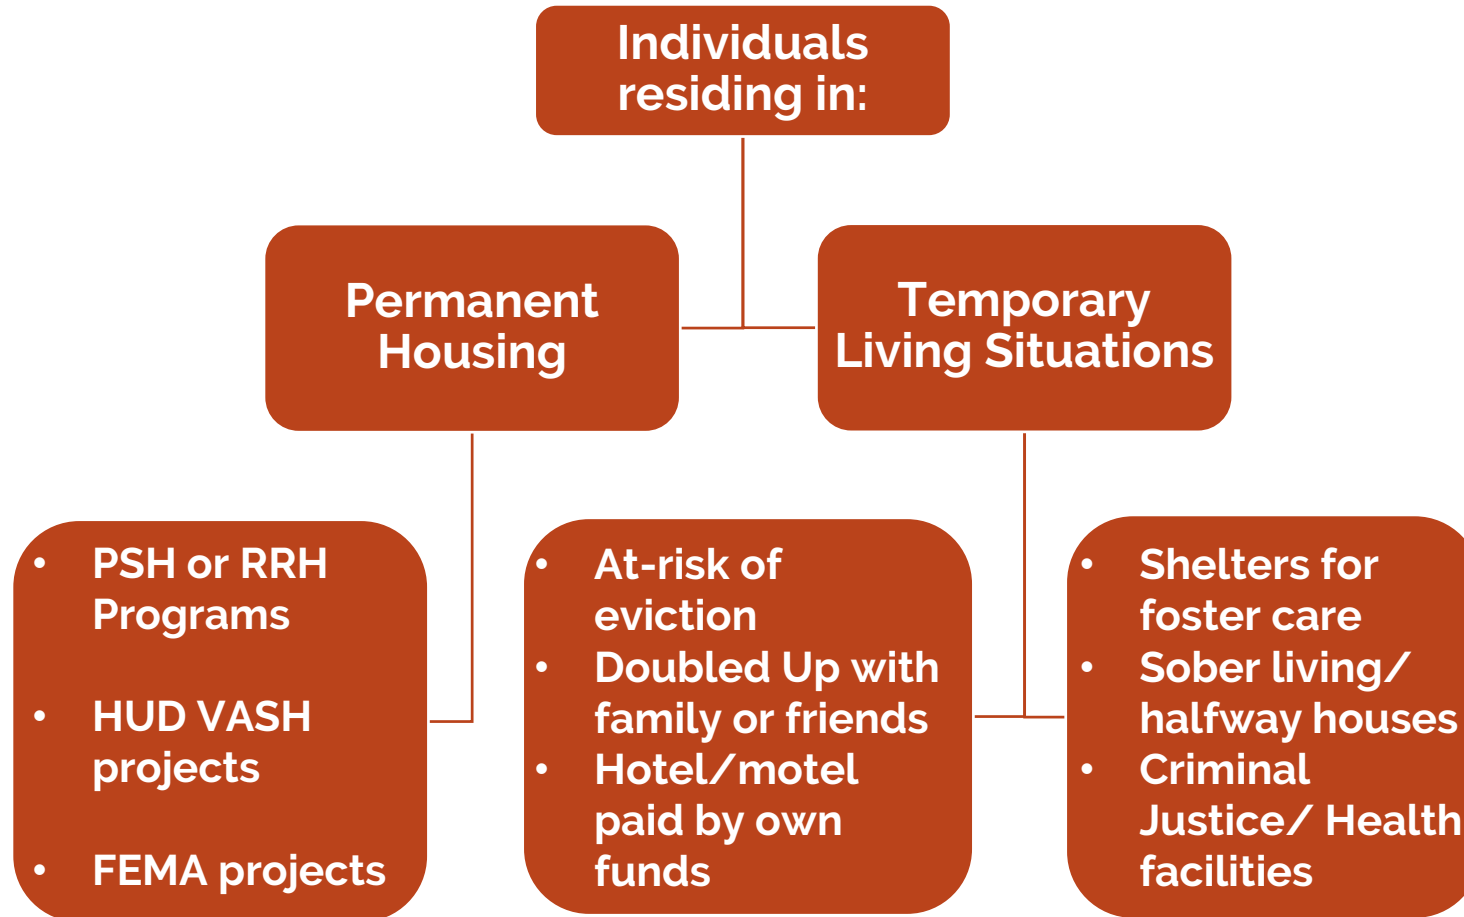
Individuals residing in:

Permanent Housing

Temporary Living Situations

- PSH or RRH Programs
- HUD VASH projects
- FEMA projects

- At-risk of eviction
- Doubled Up with family or friends
- Hotel/motel paid by own funds

- Shelters for foster care
- Sober living/ halfway houses
- Criminal Justice/ Health facilities